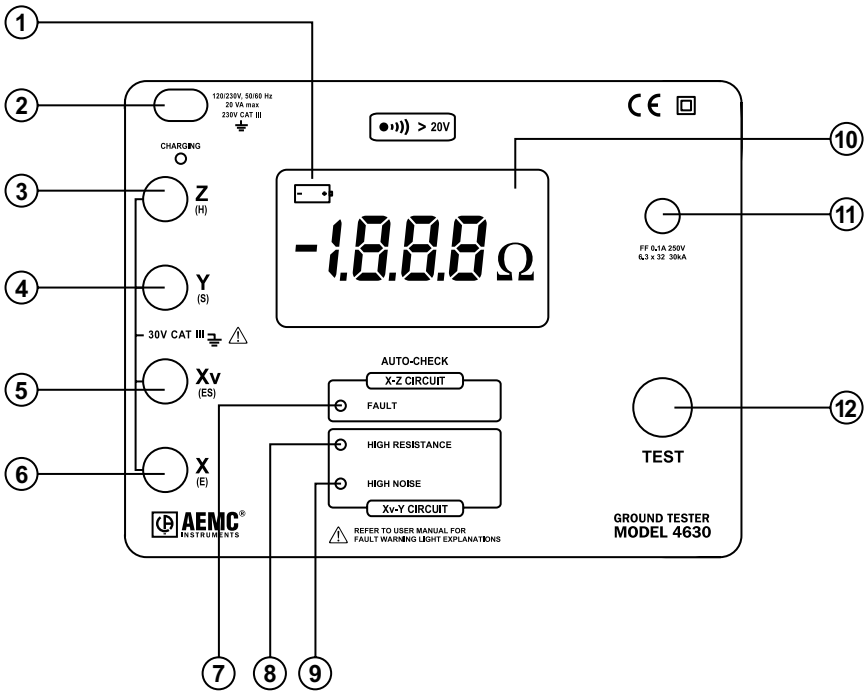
1

2

120/230V, 50/60 Hz
20 VA max
230V CAT III

CE

> 20V

CHARGING

10

3

Z
(H)

-1.8.8.8 Ω

11

FF 0.1A 250V
6.3 x 32 30kA

4

Y
(S)

30V CAT III

AUTO-CHECK

5

Xv
(ES)

X-Z CIRCUIT

FAULT

12

HIGH RESISTANCE

TEST

6

X
(E)

HIGH NOISE

Xv-Y CIRCUIT

AEMC®
INSTRUMENTS

REFER TO USER MANUAL FOR
FAULT WARNING LIGHT EXPLANATIONS

GROUND TESTER
MODEL 4630

7

8

9